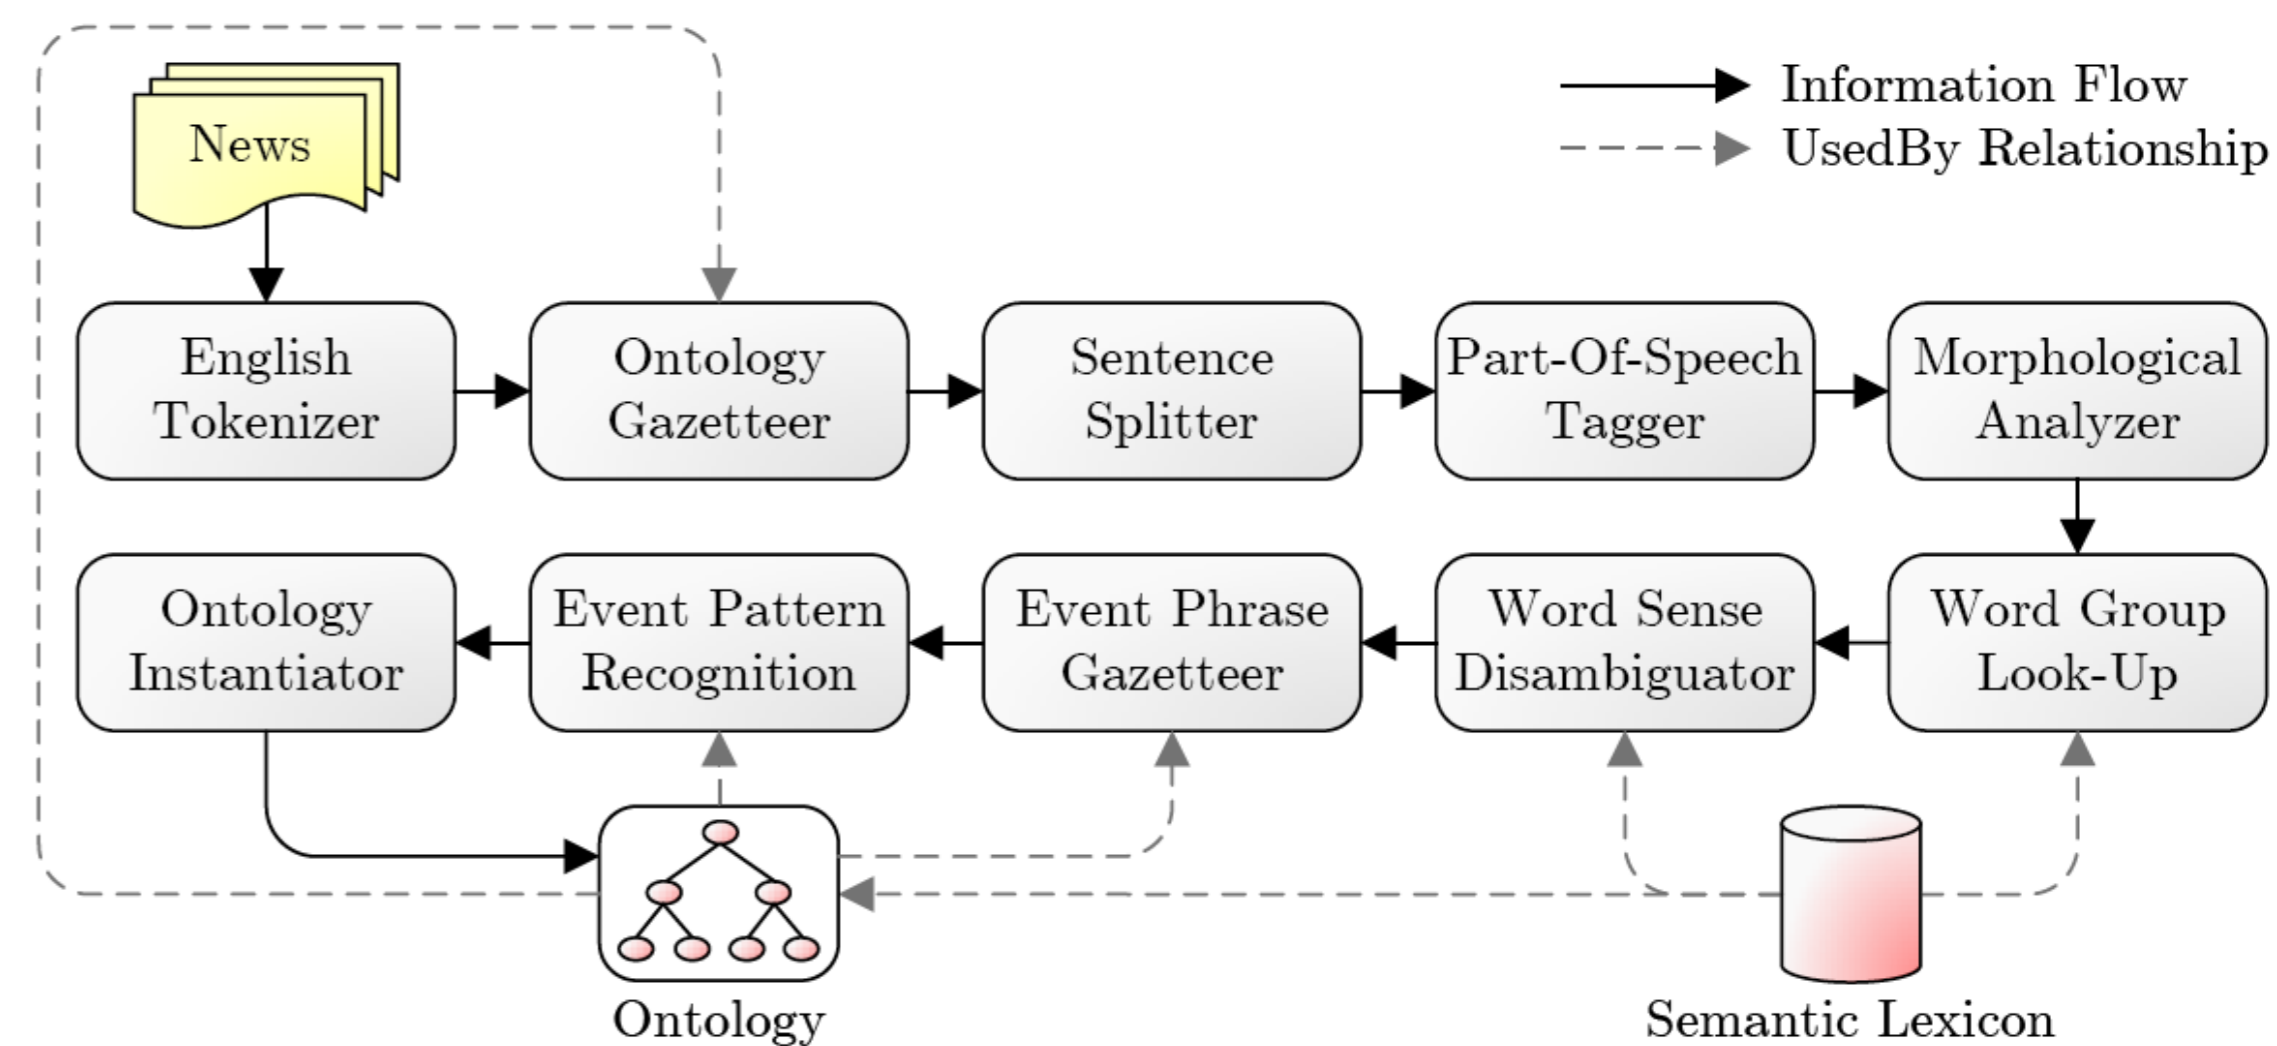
Information Flow
UsedBy Relationship

News

English Tokenizer

Ontology Gazetteer

Sentence Splitter

Part-Of-Speech Tagger

Morphological Analyzer

Word Group Look-Up

Word Sense Disambiguator

Event Phrase Gazetteer

Event Pattern Recognition

Ontology Instantiator

Ontology

Semantic Lexicon